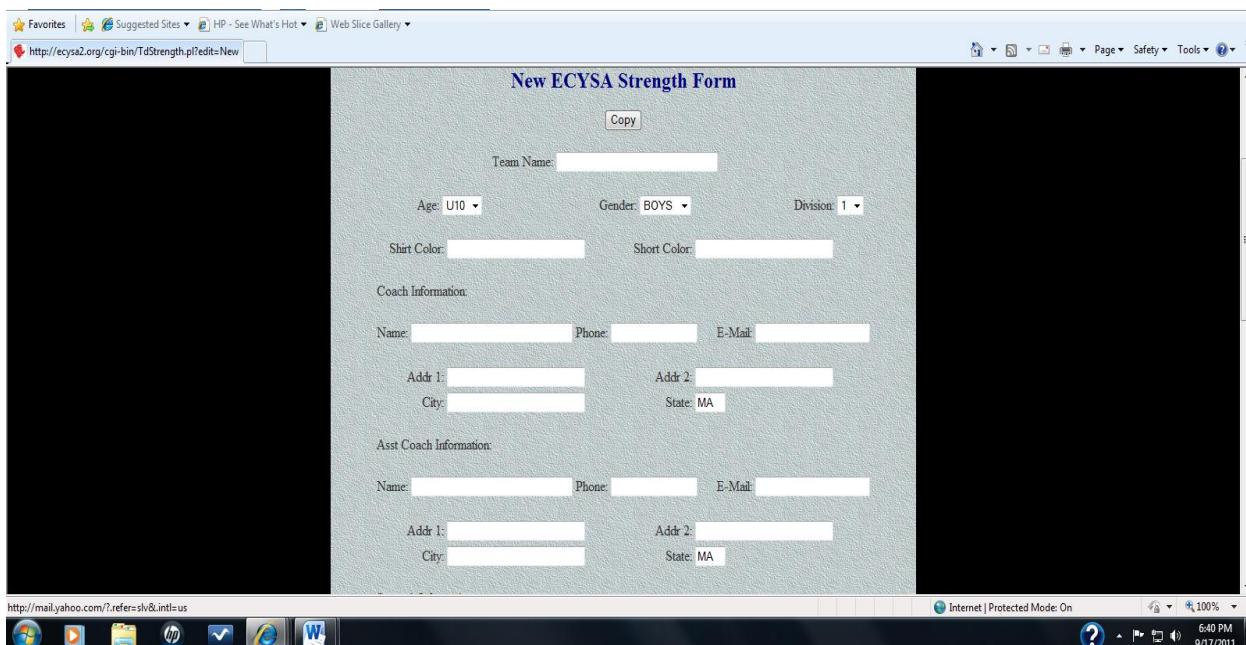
Favorites | Suggested Sites ▾ HP - See What's Hot ▾ Web Slice Gallery ▾

http://ecysa2.org/cgi-bin/TdStrength.pl?edit=New

Page ▾ Safety ▾ Tools ▾

New ECYSA Strength Form

Copy

Team Name:

Age: U10 Gender: BOYS Division: 1

Shirt Color: Short Color:

Coach Information:

Name: Phone: E-Mail:

Addr 1: Addr 2:
City: State: MA

Asst Coach Information:

Name: Phone: E-Mail:

Addr 1: Addr 2:
City: State: MA

http://mail.yahoo.com/?.refer=slv&.intl=us

Internet | Protected Mode: On

100%

6:40 PM
9/17/2011